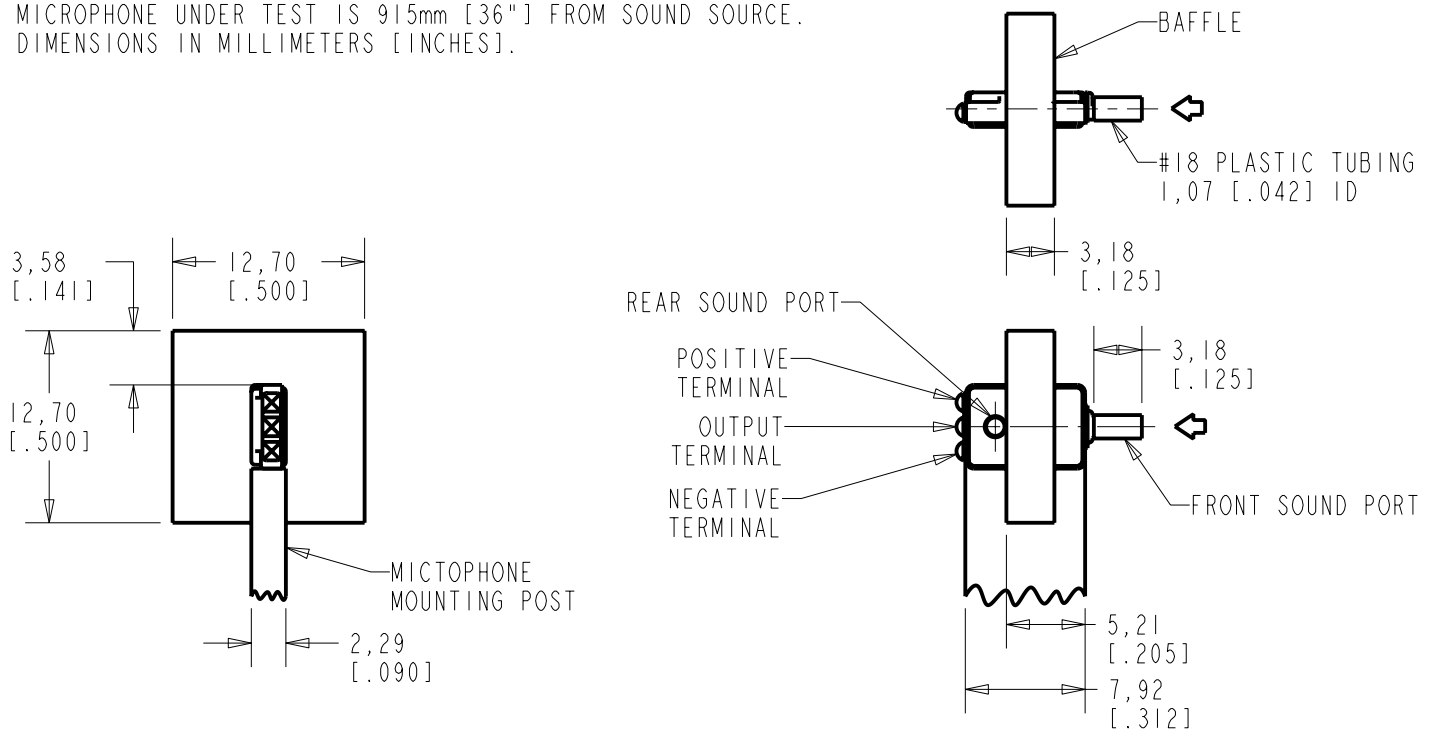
MICROPHONE UNDER TEST IS 915mm [36"] FROM SOUND SOURCE.
DIMENSIONS IN MILLIMETERS [INCHES].

BAFFLE

#18 PLASTIC TUBING
1,07 [.042] ID

3,18
[.125]

3,58
[.141]

12,70
[.500]

12,70
[.500]

REAR SOUND PORT

POSITIVE
TERMINAL

OUTPUT
TERMINAL

NEGATIVE
TERMINAL

3,18
[.125]

FRONT SOUND PORT

MICTOPHONE
MOUNTING POST

2,29
[.090]

5,21
[.205]

7,92
[.312]